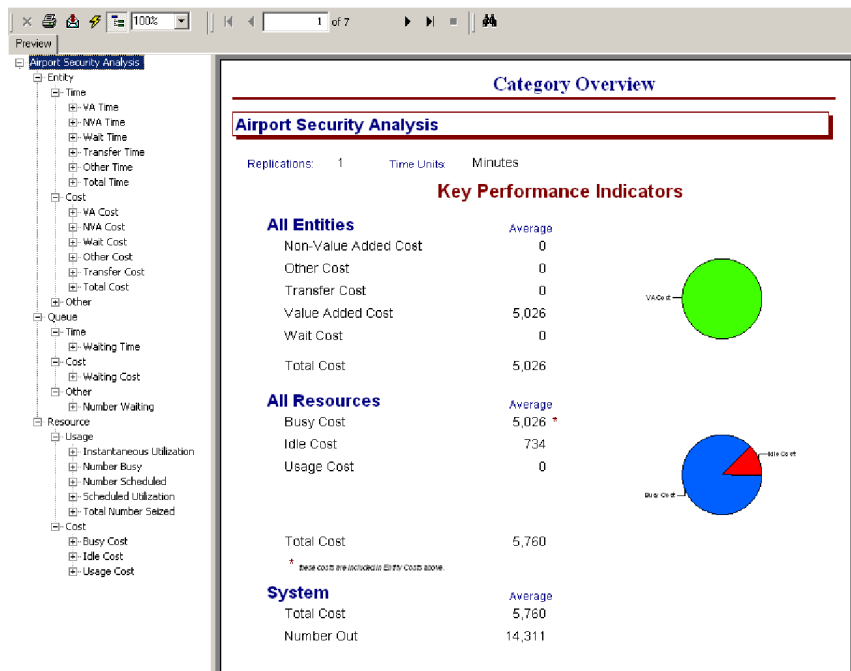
100%    1 of 7

Preview

Airport Security Analysis
Entity
Time
VA Time
NVA Time
Wait Time
Transfer Time
Other Time
Total Time
Cost
VA Cost
NVA Cost
Wait Cost
Other Cost
Transfer Cost
Total Cost
Other
Queue
Time
Waiting Time
Cost
Waiting Cost
Other
Number Waiting
Resource
Usage
Instantaneous Utilization
Number Busy
Number Scheduled
Scheduled Utilization
Total Number Seized
Cost
Busy Cost
Idle Cost
Usage Cost

Category Overview

Airport Security Analysis

Replications: 1    Time Units Minutes

Key Performance Indicators

All Entities    Average
Non-Value Added Cost    0
Other Cost    0
Transfer Cost    0
Value Added Cost    5,026
Wait Cost    0
Total Cost    5,026

VA Cost

All Resources    Average
Busy Cost    5,026 *
Idle Cost    734
Usage Cost    0

Idle Cost
Busy Cost

Total Cost    5,760
* these costs are included in Entity Costs above.

System    Average
Total Cost    5,760
Number Out    14,311